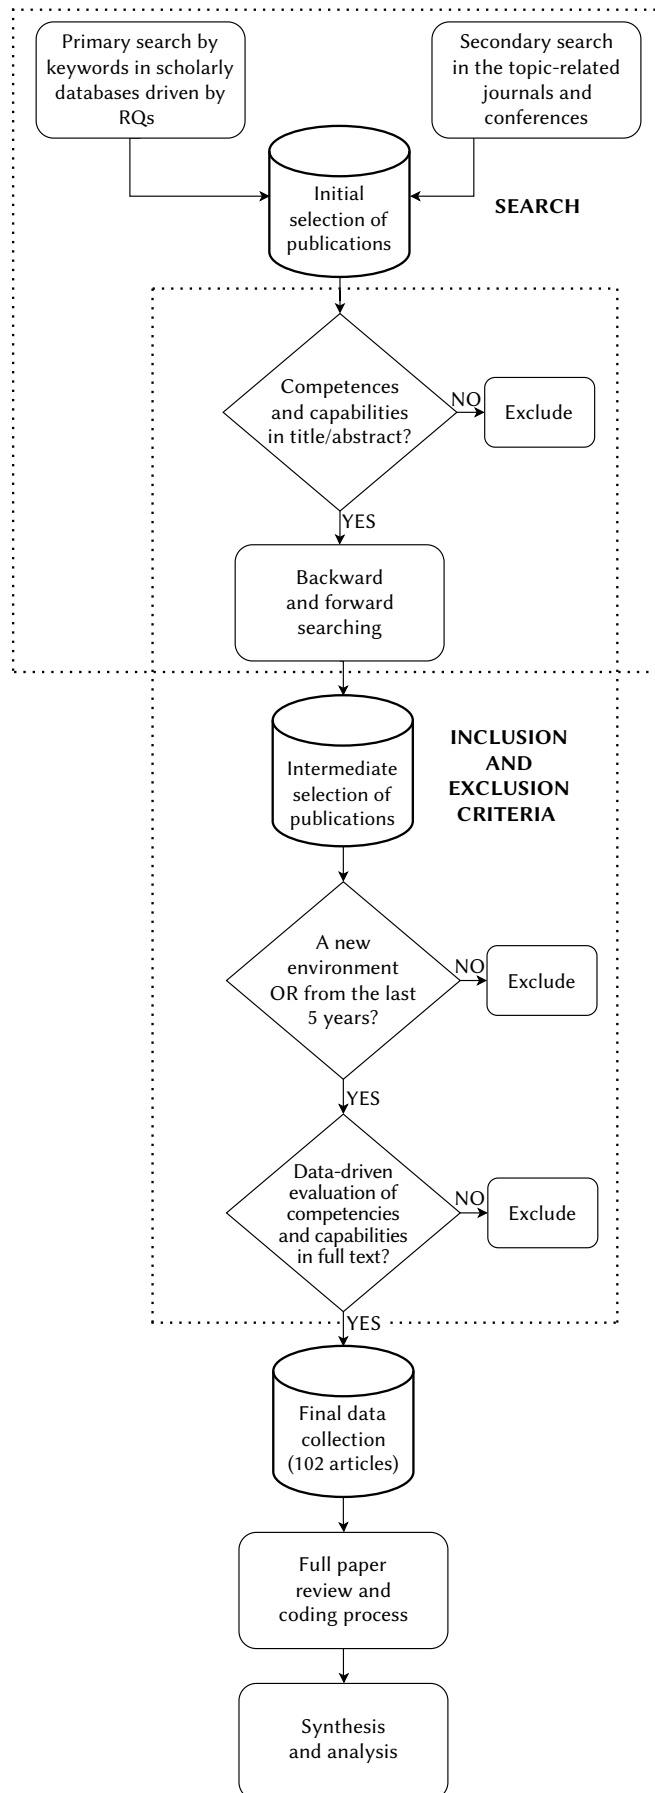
Primary search by keywords in scholarly databases driven by RQs

Secondary search in the topic-related journals and conferences

Initial selection of publications

SEARCH

Competences and capabilities in title/abstract?

NO

Exclude

YES

Backward and forward searching

INCLUSION AND EXCLUSION CRITERIA

Intermediate selection of publications

A new environment OR from the last 5 years?

NO

Exclude

YES

Data-driven evaluation of competencies and capabilities in full text?

NO

Exclude

YES

Final data collection (102 articles)

Full paper review and coding process

Synthesis and analysis